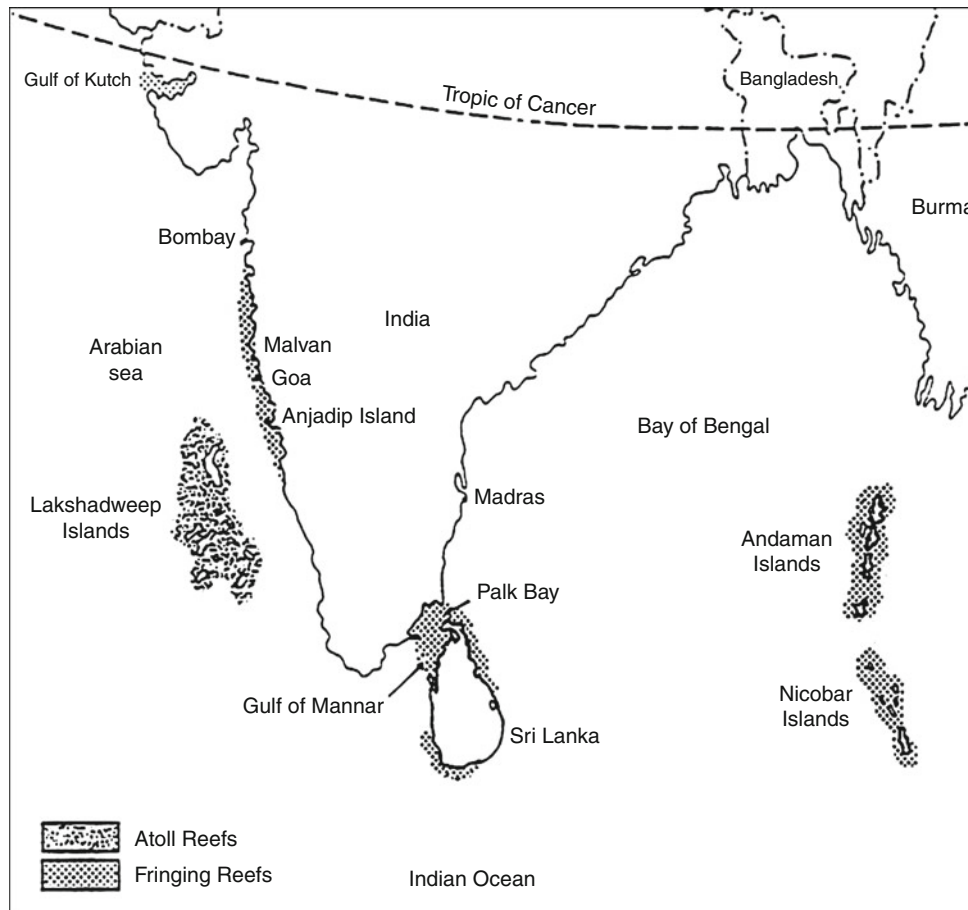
Gulf of Kutch
Tropic of Cancer
Bangladesh
Burma
Bombay
India
Arabian sea
Malvan
Goa
Anjadip Island
Bay of Bengal
Lakshadweep Islands
Madras
Andaman Islands
Palk Bay
Gulf of Mannar
Nicobar Islands
Sri Lanka
Atoll Reefs
Fringing Reefs
Indian Ocean